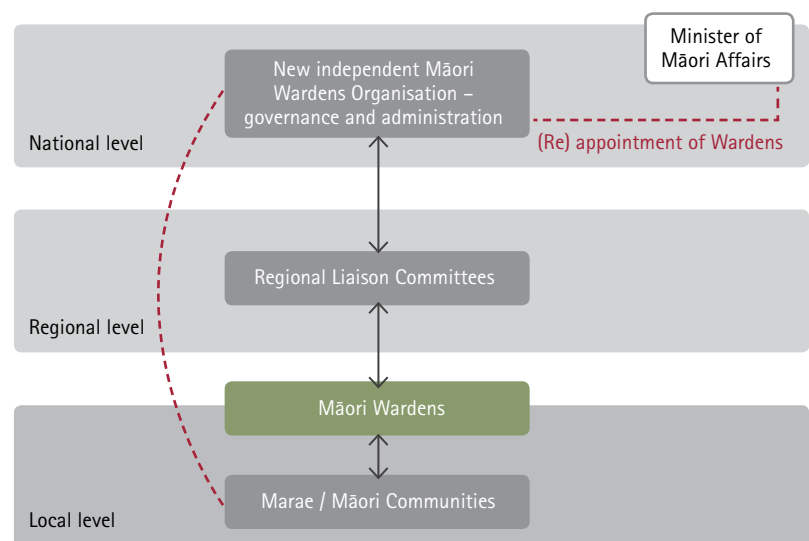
New independent Māori Wardens Organisation – governance and administration

Minister of Māori Affairs

National level

(Re) appointment of Wardens

Regional Liaison Committees

Regional level

Māori Wardens

Marae / Māori Communities

Local level